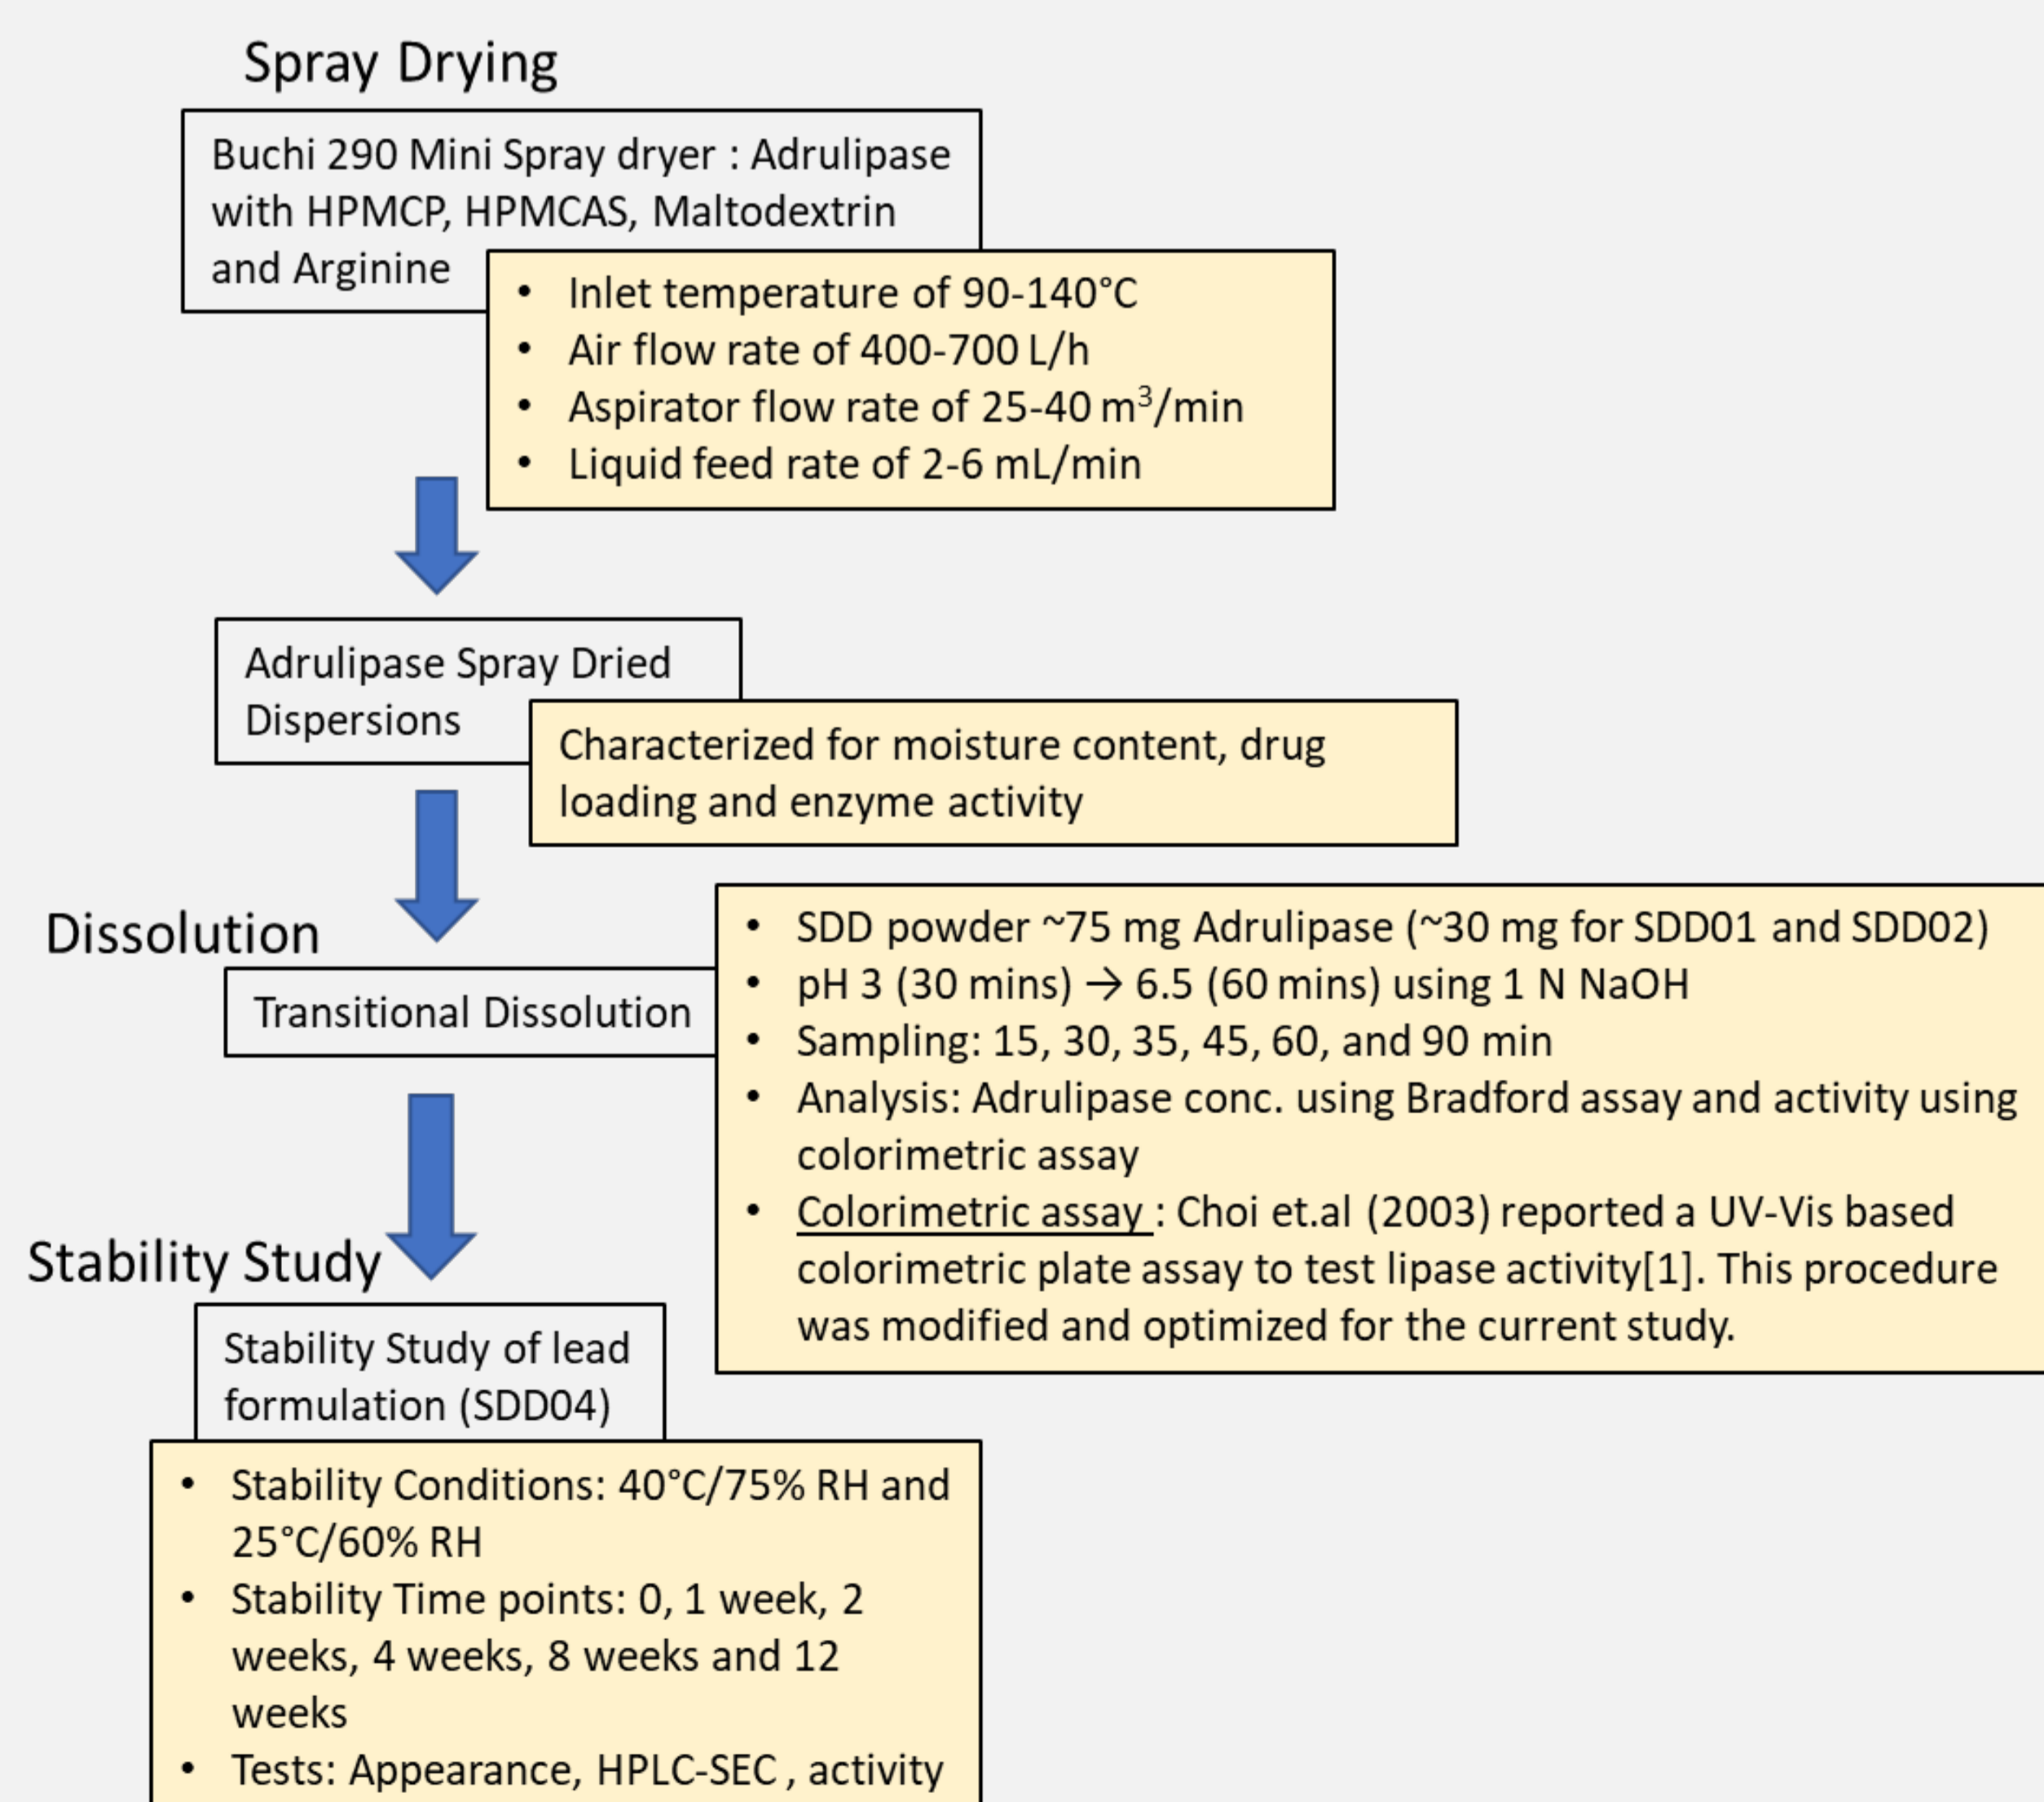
Spray Drying

Buchi 290 Mini Spray dryer : Adrulipase with HPMCP, HPMCAS, Maltodextrin and Arginine

- Inlet temperature of 90-140°C
- Air flow rate of 400-700 L/h
- Aspirator flow rate of 25-40 m$^3$/min
- Liquid feed rate of 2-6 mL/min

Adrulipase Spray Dried Dispersions

Characterized for moisture content, drug loading and enzyme activity

Dissolution

Transitional Dissolution

- SDD powder ~75 mg Adrulipase (~30 mg for SDD01 and SDD02)
- pH 3 (30 mins) → 6.5 (60 mins) using 1 N NaOH
- Sampling: 15, 30, 35, 45, 60, and 90 min
- Analysis: Adrulipase conc. using Bradford assay and activity using colorimetric assay
- Colorimetric assay : Choi et.al (2003) reported a UV-Vis based colorimetric plate assay to test lipase activity[1]. This procedure was modified and optimized for the current study.

Stability Study

Stability Study of lead formulation (SDD04)

- Stability Conditions: 40°C/75% RH and 25°C/60% RH
- Stability Time points: 0, 1 week, 2 weeks, 4 weeks, 8 weeks and 12 weeks
- Tests: Appearance, HPLC-SEC , activity